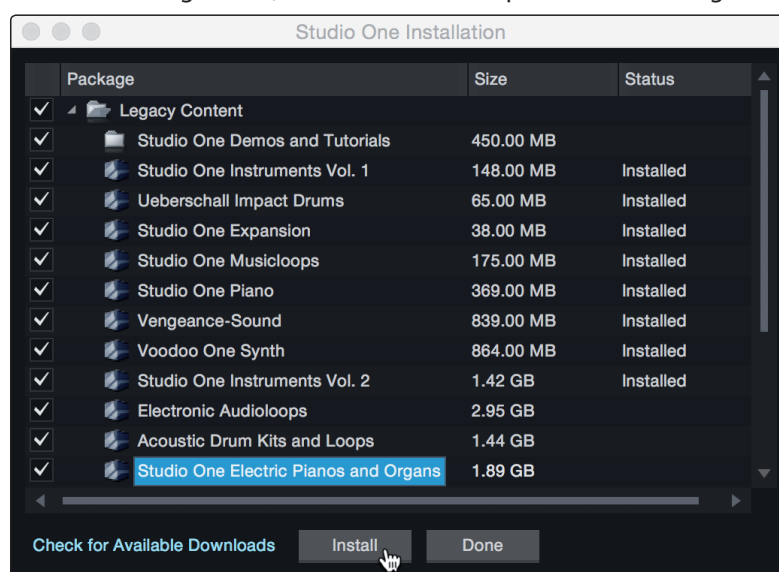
Studio One Installation

| | Package | Size | Status |
|---|---|---|---|
| ✓ | Legacy Content | | |
| ✓ | Studio One Demos and Tutorials | 450.00 MB | |
| ✓ | Studio One Instruments Vol. 1 | 148.00 MB | Installed |
| ✓ | Ueberschall Impact Drums | 65.00 MB | Installed |
| ✓ | Studio One Expansion | 38.00 MB | Installed |
| ✓ | Studio One Musicloops | 175.00 MB | Installed |
| ✓ | Studio One Piano | 369.00 MB | Installed |
| ✓ | Vengeance-Sound | 839.00 MB | Installed |
| ✓ | Voodoo One Synth | 864.00 MB | Installed |
| ✓ | Studio One Instruments Vol. 2 | 1.42 GB | Installed |
| ✓ | Electronic Audioloops | 2.95 GB | |
| ✓ | Acoustic Drum Kits and Loops | 1.44 GB | |
| ✓ | Studio One Electric Pianos and Organs | 1.89 GB | |

Check for Available Downloads

Install

Done